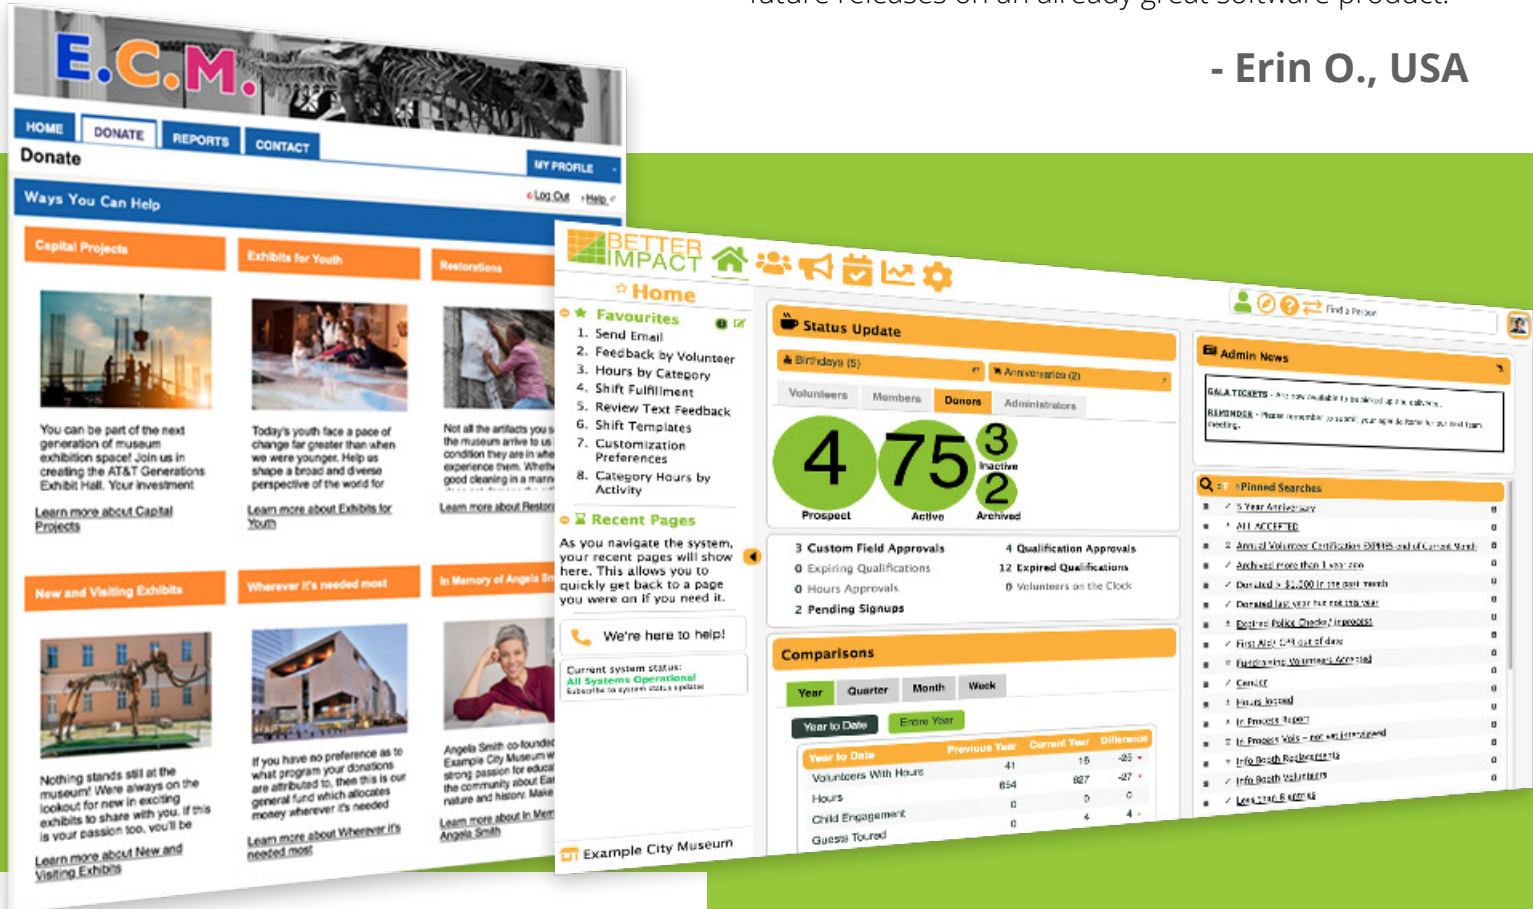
- Erin O., USA

E.C.M.

HOME DONATE REPORTS CONTACT

Donate

MY PROFILE

Ways You Can Help

Log Out Help

Capital Projects

Exhibits for Youth

Restorations

You can be part of the next generation of museum exhibition space! Join us in creating the AT&T Generations Exhibit Hall. Your investment

Learn more about Capital Projects

Today's youth face a pace of change far greater than when we were younger. Help us shape a broad and diverse perspective of the world for

Learn more about Exhibits for Youth

Not all the artifacts you s the museum arrive to us condition they are in whe experience them. Wheth good cleaning in a mann

Learn more about Restor

New and Visiting Exhibits

Wherever it's needed most

In Memory of Angela Sm

Nothing stands still at the museum! We're always on the lookout for new in exciting exhibits to share with you. If this is your passion too, you'll be

Learn more about New and Visiting Exhibits

If you have no preference as to what program your donations are attributed to, then this is our general fund which allocates money wherever it's needed

Learn more about Wherever it's needed most

Angela Smith co-founde Example City Museum w strong passion for educa the community about Ea nature and history. Make

Learn more about In Mem Angela Smith

BETTER IMPACT

Home

Favourites
1. Send Email
2. Feedback by Volunteer
3. Hours by Category
4. Shift Fulfillment
5. Review Text Feedback
6. Shift Templates
7. Customization Preferences
8. Category Hours by Activity

Recent Pages
As you navigate the system, your recent pages will show here. This allows you to quickly get back to a page you were on if you need it.

We're here to help!

Current system status:
All Systems Operational
Subscribe to system status updates

Example City Museum

Find a Person

Status Update

Birthdays (5)

Anniversaries (2)

Volunteers Members Donors Administrators

4 Prospect
75 Active
3 Inactive
2 Archived

3 Custom Field Approvals
0 Expiring Qualifications
0 Hours Approvals
2 Pending Signups
4 Qualification Approvals
12 Expired Qualifications
0 Volunteers on the Clock

Comparisons

Year Quarter Month Week

Year to Date Entire Year

| Year to Date | Previous Year | Current Year | Difference |
|---|---|---|---|
| Volunteers With Hours | 41 | 16 | -25 |
| Hours | 854 | 827 | -27 |
| Child Engagement | 0 | 0 | 0 |
| Guests Toured | 0 | 4 | 4 |

Admin News

GALA TICKETS - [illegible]
REMINDER - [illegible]

Pinned Searches
5 Year Anniversary
ALL ACCEPTED
Annual Volunteer Certification EXPIRES end of Current Month
Archived more than 1 year ago
Donated > $1,000 in the past month
Donated last year but not this year
Expired Police Checks / Inprocess
First Aid/ CPR out of date
Fundraising Volunteers Accepted
Cancer
Hours logged
In Process Report
In Process Vols - not yet interviewed
Info Booth Requirements
Info Booth Volunteers
Less than 8 hours